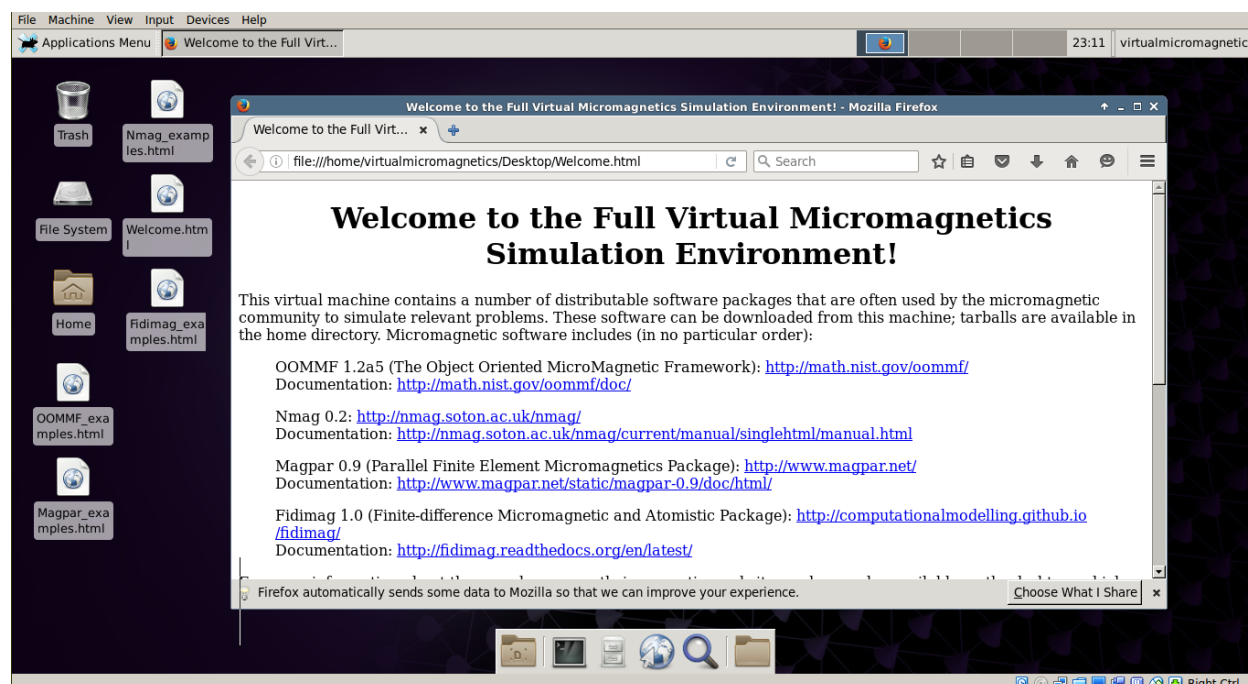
File Machine View Input Devices Help

Applications Menu Welcome to the Full Virt...

23:11 virtualmicromagnetic

Trash

Nmag_examples.html

File System

Welcome.html

Home

Fidimag_examples.html

OOMMF_examples.html

Magpar_examples.html

Welcome to the Full Virtual Micromagnetics Simulation Environment! - Mozilla Firefox

Welcome to the Full Virt... ×

file:///home/virtualmicromagnetics/Desktop/Welcome.html

Search

# Welcome to the Full Virtual Micromagnetics Simulation Environment!

This virtual machine contains a number of distributable software packages that are often used by the micromagnetic community to simulate relevant problems. These software can be downloaded from this machine; tarballs are available in the home directory. Micromagnetic software includes (in no particular order):

OOMMF 1.2a5 (The Object Oriented MicroMagnetic Framework): http://math.nist.gov/oommf/
Documentation: http://math.nist.gov/oommf/doc/

Nmag 0.2: http://nmag.soton.ac.uk/nmag/
Documentation: http://nmag.soton.ac.uk/nmag/current/manual/singlehtml/manual.html

Magpar 0.9 (Parallel Finite Element Micromagnetics Package): http://www.magpar.net/
Documentation: http://www.magpar.net/static/magpar-0.9/doc/html/

Fidimag 1.0 (Finite-difference Micromagnetic and Atomistic Package): http://computationalmodelling.github.io/fidimag/
Documentation: http://fidimag.readthedocs.org/en/latest/

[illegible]

Firefox automatically sends some data to Mozilla so that we can improve your experience.

Choose What I Share ×

Right Ctrl